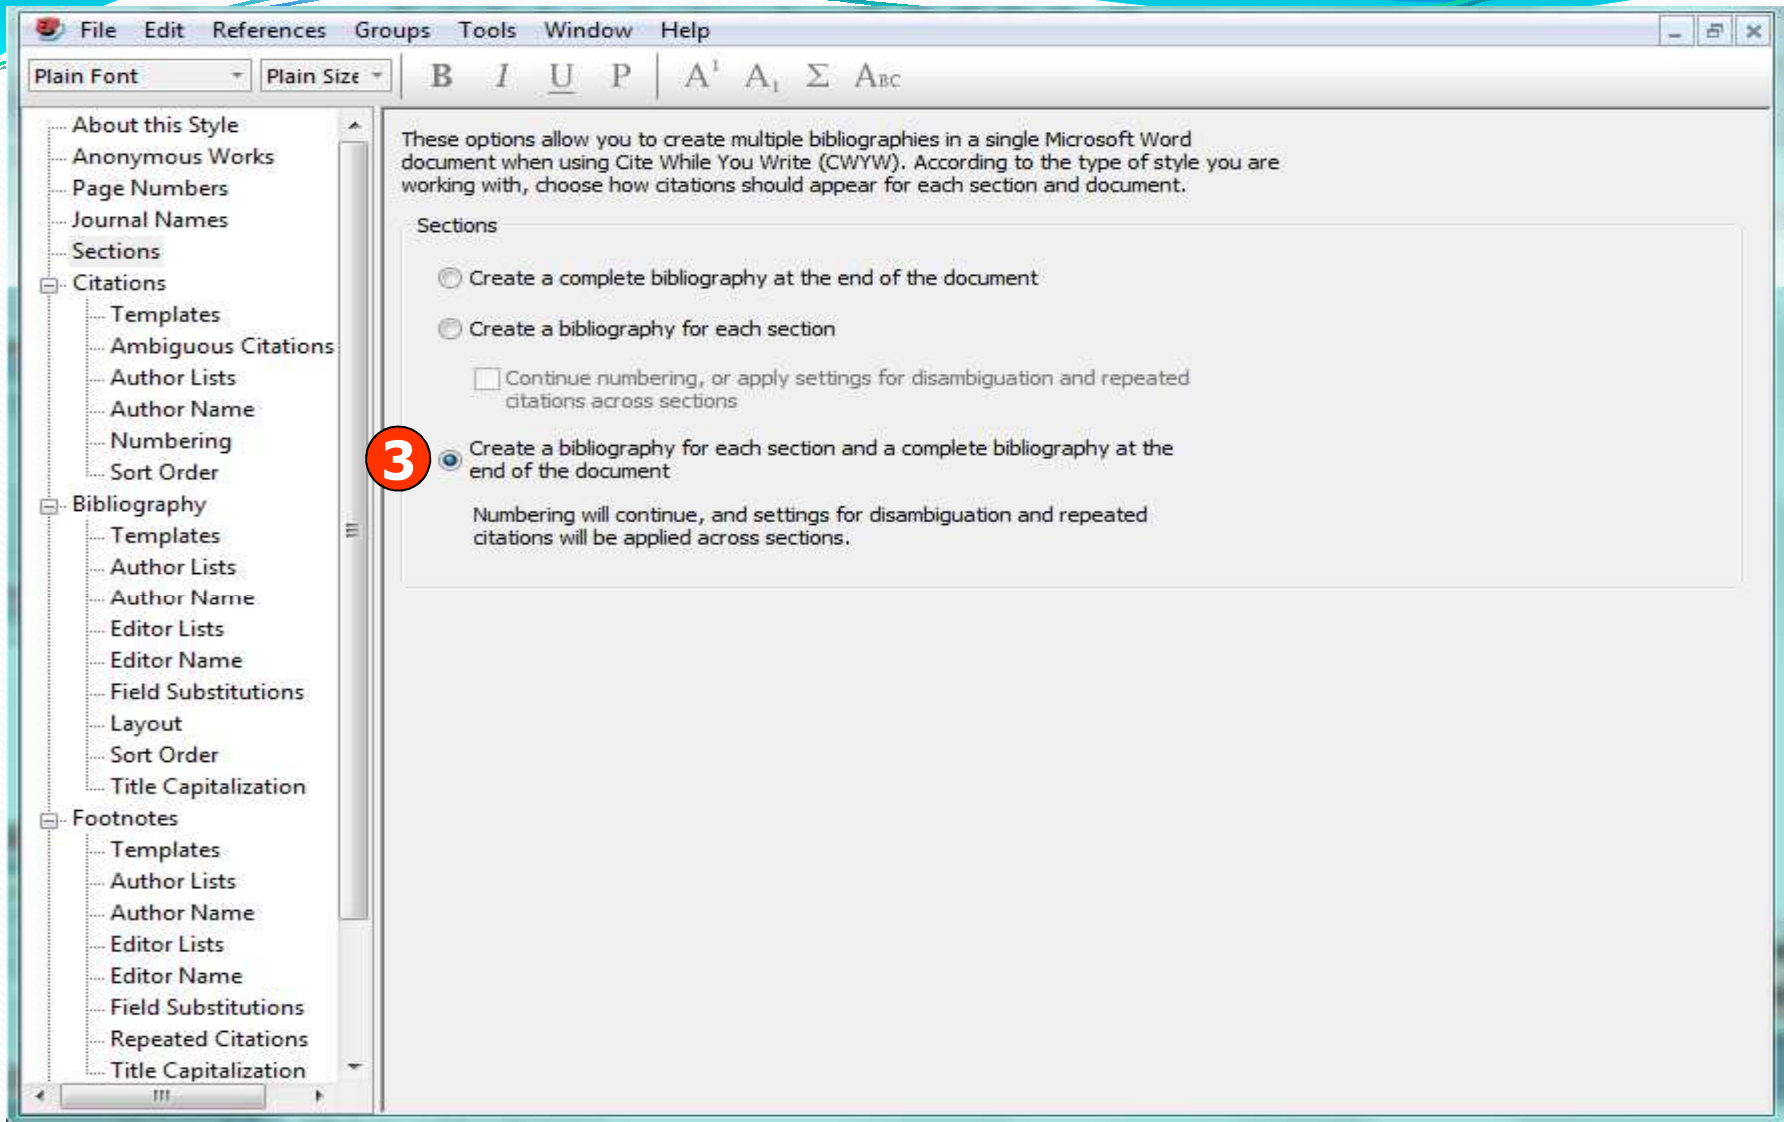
File Edit References Groups Tools Window Help

Plain Font Plain Size B I U P $A^1$ $A_1$ Σ Abc

About this Style
Anonymous Works
Page Numbers
Journal Names
Sections
Citations
Templates
Ambiguous Citations
Author Lists
Author Name
Numbering
Sort Order
Bibliography
Templates
Author Lists
Author Name
Editor Lists
Editor Name
Field Substitutions
Layout
Sort Order
Title Capitalization
Footnotes
Templates
Author Lists
Author Name
Editor Lists
Editor Name
Field Substitutions
Repeated Citations
Title Capitalization

These options allow you to create multiple bibliographies in a single Microsoft Word document when using Cite While You Write (CWYW). According to the type of style you are working with, choose how citations should appear for each section and document.

Sections

Create a complete bibliography at the end of the document

Create a bibliography for each section

Continue numbering, or apply settings for disambiguation and repeated citations across sections

3

Create a bibliography for each section and a complete bibliography at the end of the document

Numbering will continue, and settings for disambiguation and repeated citations will be applied across sections.